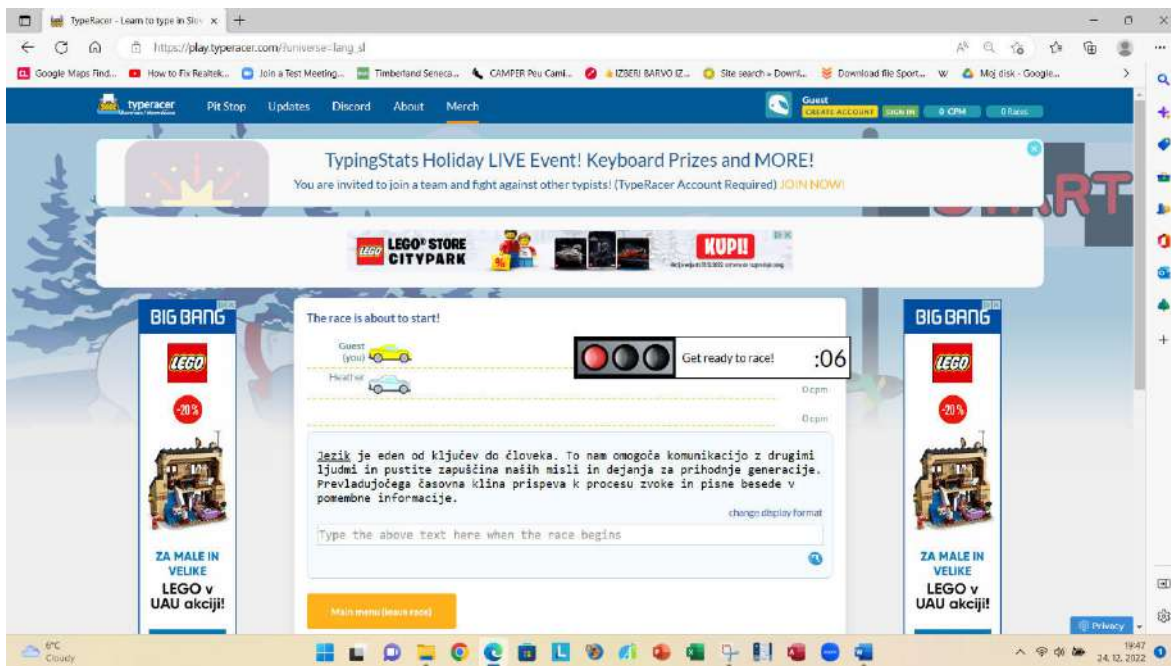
TypeRacer - Learn to type in Slo ×

https://play.typeracer.com/?universe=lang_sl

Google Maps Find... How to Fix Realtek... Join a Test Meeting... Timberland Seneca... CAMPER Peu Cami... IZBERI BARVO IZ... Site search » Downl... Download file Sport... Moj disk - Google...

typeracer Pit Stop Updates Discord About Merch

Guest CREATE ACCOUNT SIGN IN 0 CPM 0 Races

TypingStats Holiday LIVE Event! Keyboard Prizes and MORE!

You are invited to join a team and fight against other typists! (TypeRacer Account Required) JOIN NOW!

LEGO STORE CITYPARK KUPI!

BIG BANG LEGO -20% ZA MALE IN VELIKE LEGO v UAU akciji!

The race is about to start!

Guest (you)

Heather

Get ready to race! :06

0cpm

0cpm

Jezik je eden od ključev do človeka. To nam omogoča komunikacijo z drugimi ljudmi in pustite zapuščina naših misli in dejanja za prihodnje generacije. Prevladujočega časovna klina prispeva k procesu zvoke in pisne besede v pomembne informacije.

change display format

Type the above text here when the race begins

Main menu (leave race)

BIG BANG LEGO -20% ZA MALE IN VELIKE LEGO v UAU akciji!

Privacy

6°C Cloudy

19:47 24. 12. 2022